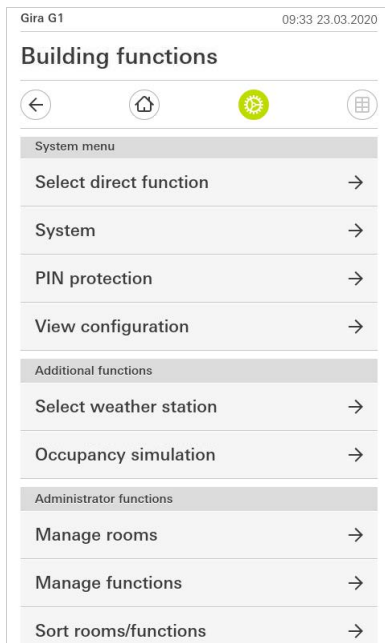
Gira G1 09:33 23.03.2020

Building functions

System menu

Select direct function →

System →

PIN protection →

View configuration →

Additional functions

Select weather station →

Occupancy simulation →

Administrator functions

Manage rooms →

Manage functions →

Sort rooms/functions →